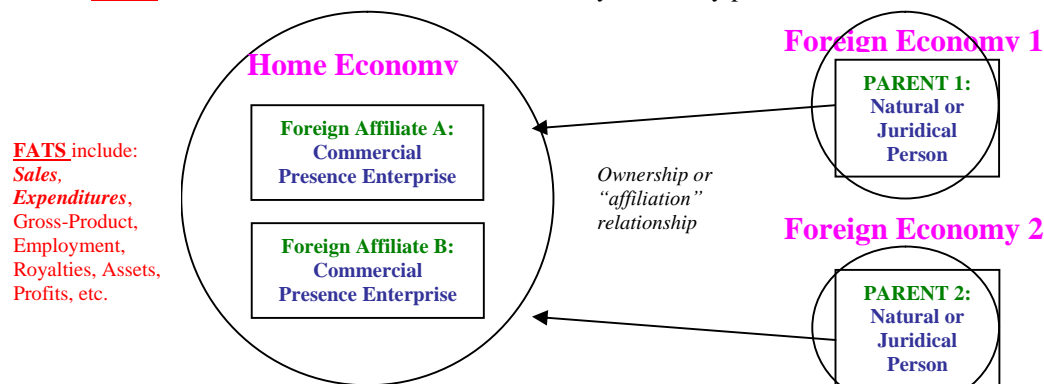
Home Economy

Foreign Affiliate A: Commercial Presence Enterprise

Foreign Affiliate B: Commercial Presence Enterprise

FATS include: *Sales*, *Expenditures*, Gross-Product, Employment, Royalties, Assets, Profits, etc.

*Ownership or "affiliation" relationship*

Foreign Economy 1

PARENT 1: Natural or Juridical Person

Foreign Economy 2

PARENT 2: Natural or Juridical Person